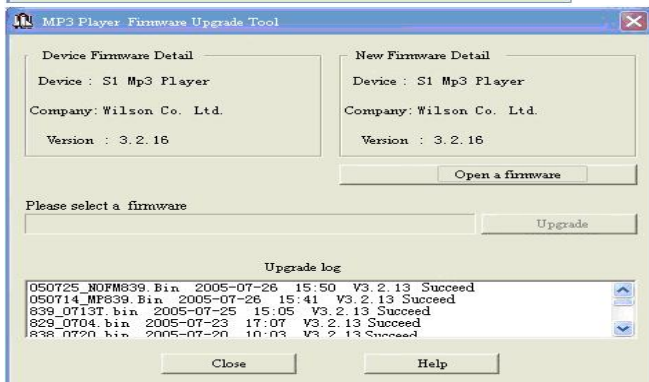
MP3 Player Firmware Upgrade Tool

Device Firmware Detail

Device : S1 Mp3 Player

Company: Wilson Co. Ltd.

Version : 3.2.16

New Firmware Detail

Device : S1 Mp3 Player

Company: Wilson Co. Ltd.

Version : 3.2.16

Open a firmware

Please select a firmware

Upgrade

Upgrade log

050725_NOFM839.Bin 2005-07-26 15:50 V3.2.13 Succeed
050714_MP839.Bin 2005-07-26 15:41 V3.2.13 Succeed
839_0713T.bin 2005-07-25 15:05 V3.2.13 Succeed
829_0704.bin 2005-07-23 17:07 V3.2.13 Succeed
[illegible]

Close

Help